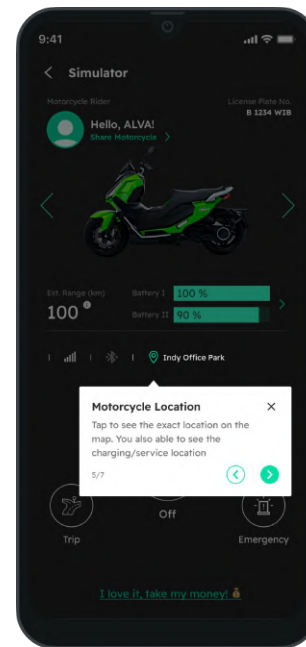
9:41

Simulator

Motorcycle Rider
Hello, ALVA!
Share Motorcycle

License Plate No.
B 1234 WIB

Est. Range (km)
100

Battery I 100 %
Battery II 90 %

Indy Office Park

Motorcycle Location
Tap to see the exact location on the map. You also able to see the charging/service location
5/7

Trip
Off
Emergency

I love it, take my money!